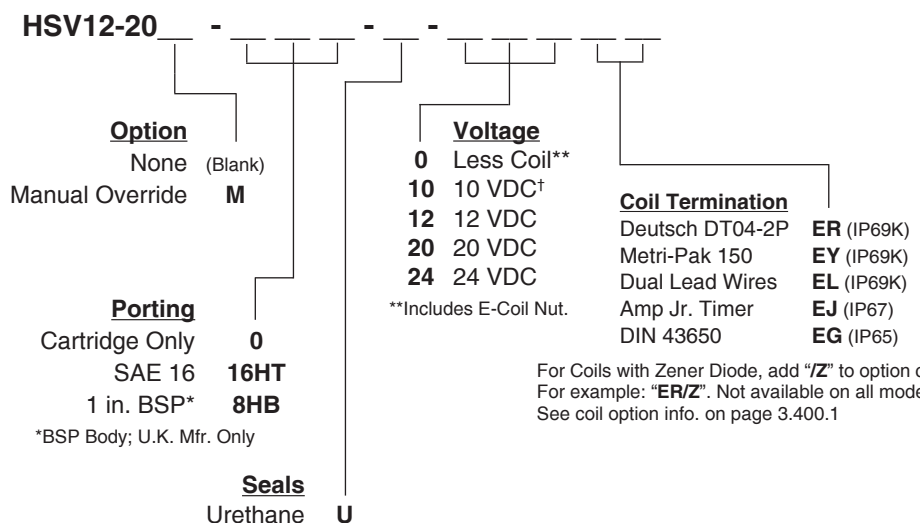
HSV12-20__ - __ __ __ - __ - __ __ __ __ __

Option
None (Blank)
Manual Override M

Porting
Cartridge Only 0
SAE 16 16HT
1 in. BSP* 8HB
*BSP Body; U.K. Mfr. Only

Seals
Urethane U

Voltage
0 Less Coil**
10 10 VDC†
12 12 VDC
20 20 VDC
24 24 VDC
**Includes E-Coil Nut.

Coil Termination
Deutsch DT04-2P ER (IP69K)
Metri-Pak 150 EY (IP69K)
Dual Lead Wires EL (IP69K)
Amp Jr. Timer EJ (IP67)
DIN 43650 EG (IP65)

For Coils with Zener Diode, add "/Z" to option c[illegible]
For example: "ER/Z". Not available on all mode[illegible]
See coil option info. on page 3.400.1